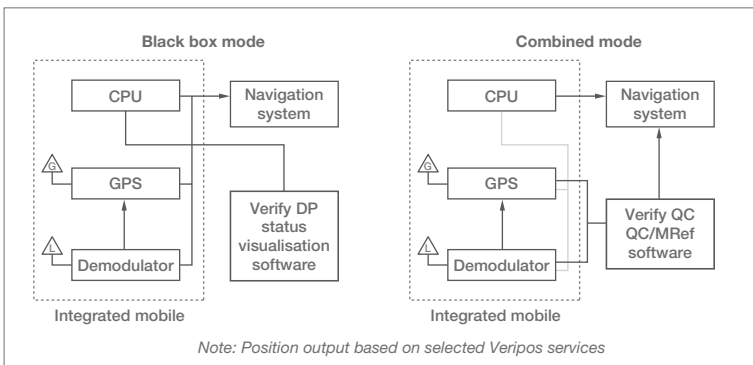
Black box mode

CPU

Navigation system

G

GPS

Verify DP status visualisation software

L

Demodulator

Integrated mobile

Combined mode

CPU

Navigation system

G

GPS

Verify QC QC/MRef software

L

Demodulator

Integrated mobile

Note: Position output based on selected Veripos services